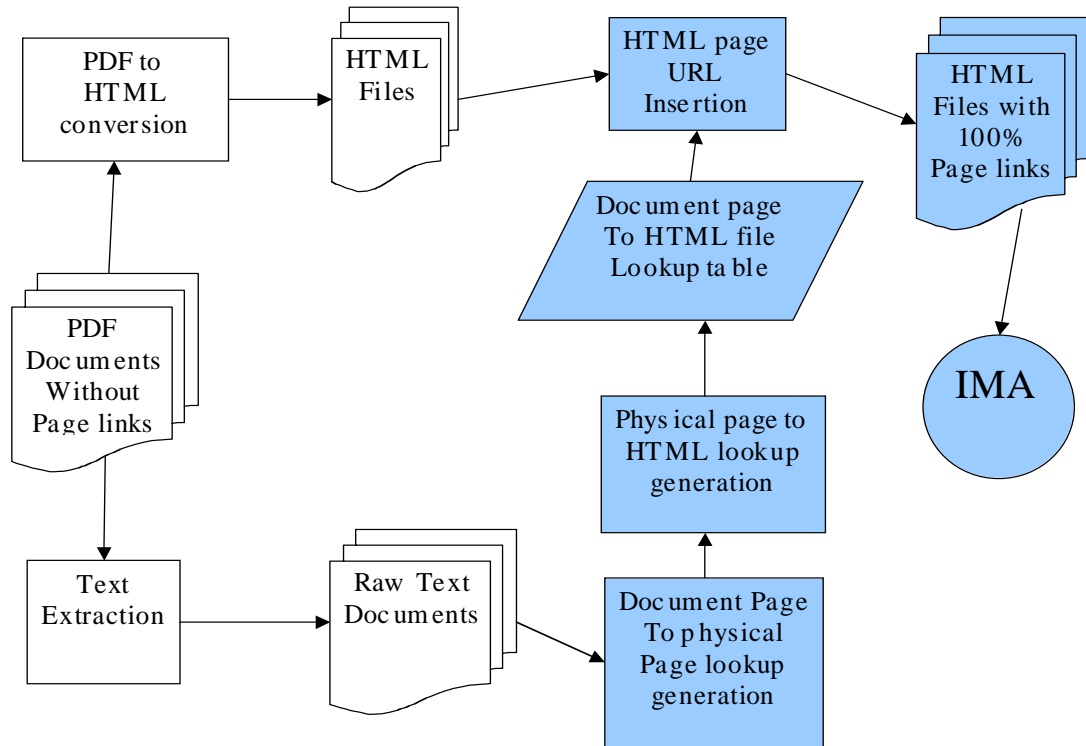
PDF to HTML conversion

HTML Files

HTML page URL Insertion

HTML Files with 100% Page links

Document page To HTML file Lookup table

PDF Documents Without Page links

IMA

Physical page to HTML lookup generation

Text Extraction

Raw Text Documents

Document Page To physical Page lookup generation